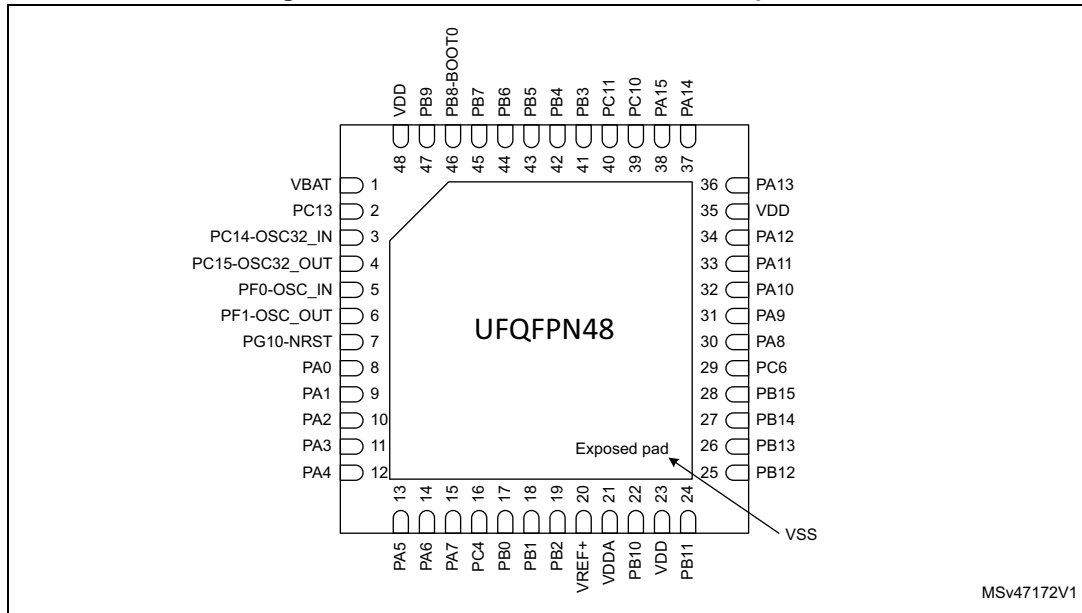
VDD 48
PB9 47
PB8-BOOT0 46
PB7 45
PB6 44
PB5 43
PB4 42
PB3 41
PC11 40
PC10 39
PA15 38
PA14 37

VBAT 1
PC13 2
PC14-OSC32_IN 3
PC15-OSC32_OUT 4
PF0-OSC_IN 5
PF1-OSC_OUT 6
PG10-NRST 7
PA0 8
PA1 9
PA2 10
PA3 11
PA4 12

36 PA13
35 VDD
34 PA12
33 PA11
32 PA10
31 PA9
30 PA8
29 PC6
28 PB15
27 PB14
26 PB13
25 PB12

UFQFPN48

Exposed pad

13 PA5
14 PA6
15 PA7
16 PC4
17 PB0
18 PB1
19 PB2
20 VREF+
21 VDDA
22 PB10
23 VDD
24 PB11

VSS

MSv47172V1